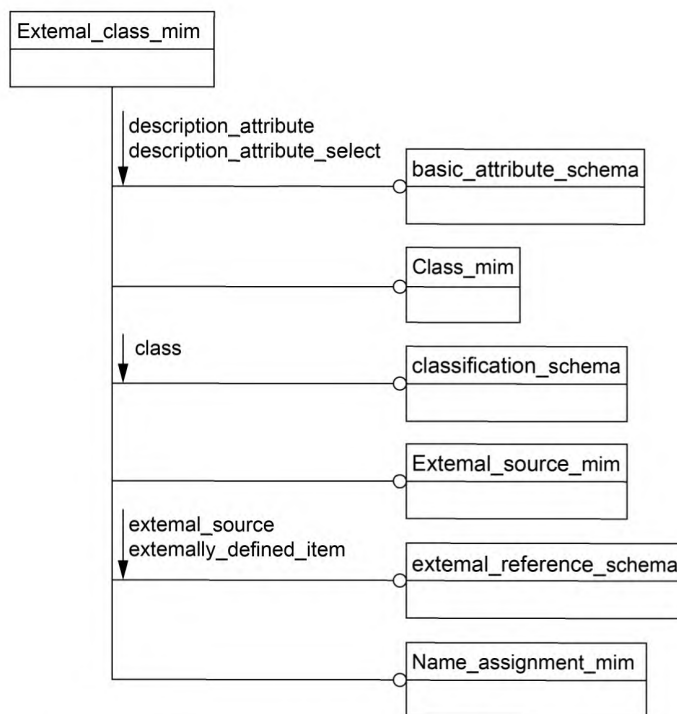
Extemal_class_mim

description_attribute
description_attribute_select

basic_attribute_schema

Class_mim

class

classification_schema

Extemal_source_mim

extemal_source
extemally_defined_item

extemal_reference_schema

Name_assignment_mim